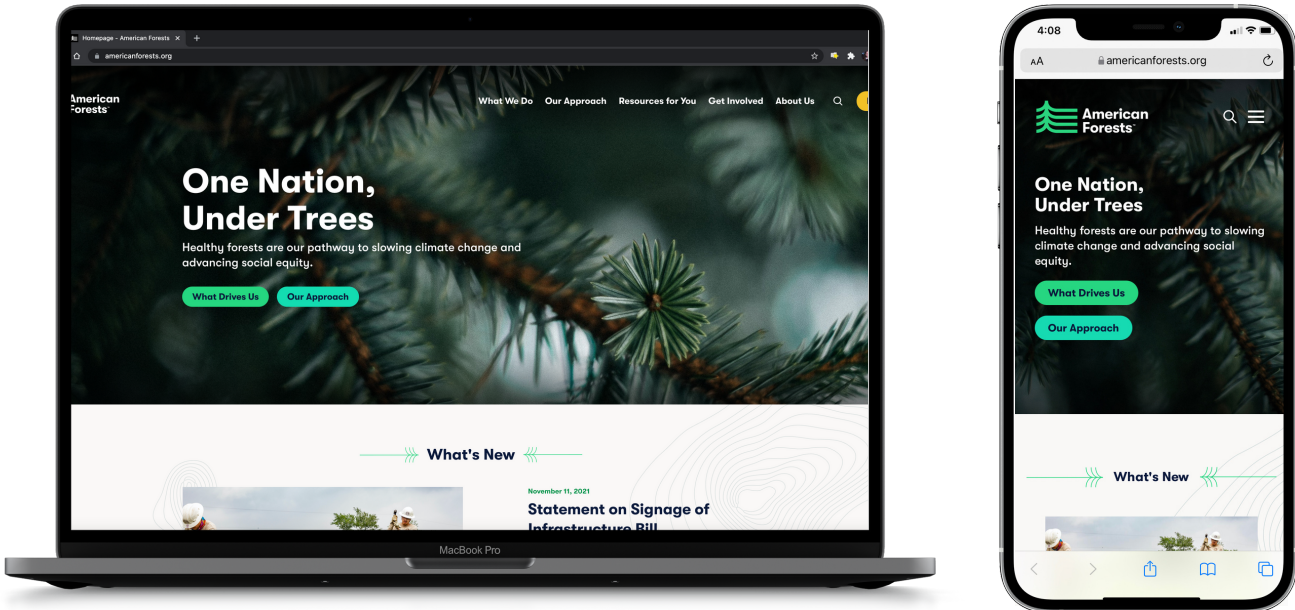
Homepage - American Forests
americanforests.org

American Forests

What We Do Our Approach Resources for You Get Involved About Us

One Nation, Under Trees

Healthy forests are our pathway to slowing climate change and advancing social equity.

What Drives Us
Our Approach

What's New

November 11, 2021
Statement on Signage of Infrastructure Bill

MacBook Pro

4:08
AA americanforests.org

American Forests

One Nation, Under Trees

Healthy forests are our pathway to slowing climate change and advancing social equity.

What Drives Us
Our Approach

What's New